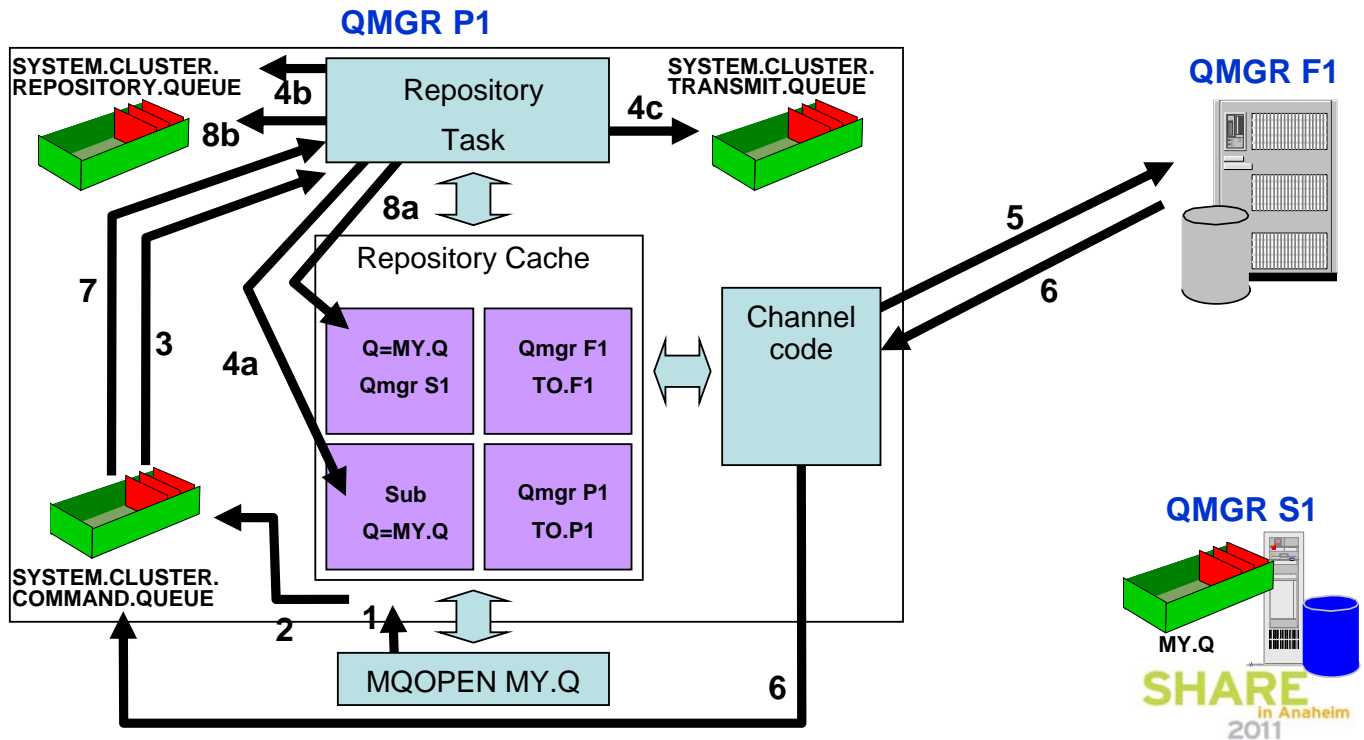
QMGR P1

SYSTEM.CLUSTER.
REPOSITORY.QUEUE

4b

8b

Repository
Task

4c

SYSTEM.CLUSTER.
TRANSMIT.QUEUE

QMGR F1

8a

Repository Cache

Q=MY.Q
Qmgr S1

Qmgr F1
TO.F1

Sub
Q=MY.Q

Qmgr P1
TO.P1

Channel
code

5

6

7

3

4a

SYSTEM.CLUSTER.
COMMAND.QUEUE

2

1

MQOPEN MY.Q

6

QMGR S1

MY.Q

SHARE
in Anaheim
2011